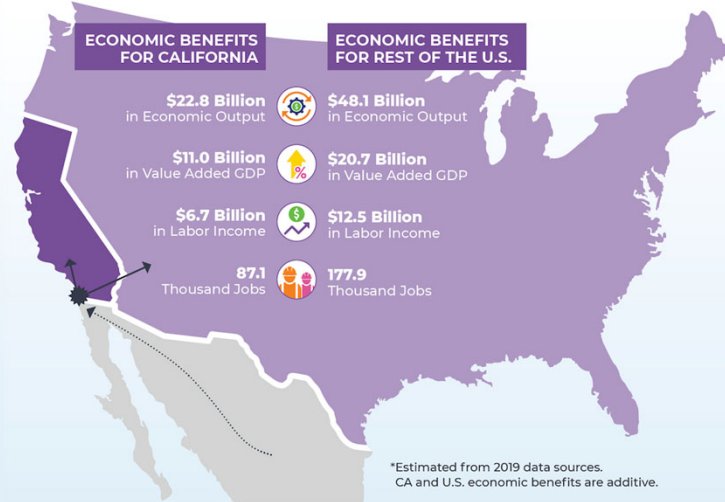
ECONOMIC BENEFITS FOR CALIFORNIA

ECONOMIC BENEFITS FOR REST OF THE U.S.

$22.8 Billion
in Economic Output

$48.1 Billion
in Economic Output

$11.0 Billion
in Value Added GDP

%

$20.7 Billion
in Value Added GDP

$6.7 Billion
in Labor Income

$

$12.5 Billion
in Labor Income

87.1
Thousand Jobs

177.9
Thousand Jobs

*Estimated from 2019 data sources.
CA and U.S. economic benefits are additive.